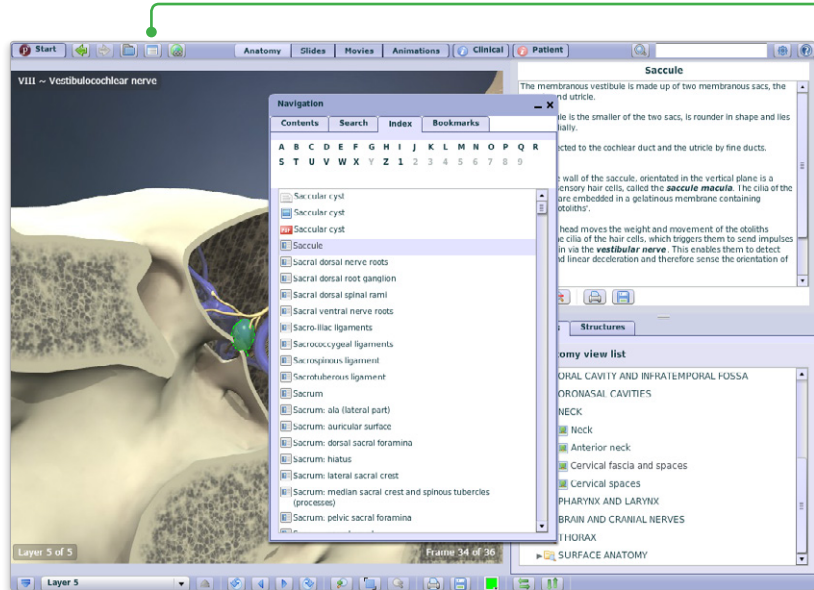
Start
Anatomy
Slides
Movies
Animations
Clinical
Patient

VIII ~ Vestibulocochlear nerve

Navigation

Contents
Search
Index
Bookmarks

A B C D E F G H I J K L M N O P Q R
S T U V W X Y Z 1 2 3 4 5 6 7 8 9

Saccular cyst
Saccular cyst
Saccular cyst
Saccule
Sacral dorsal nerve roots
Sacral dorsal root ganglion
Sacral dorsal spinal rami
Sacral ventral nerve roots
Sacro-iliac ligaments
Sacrococcygeal ligaments
Sacrospinous ligament
Sacrotuberous ligament
Sacrum
Sacrum: ala (lateral part)
Sacrum: auricular surface
Sacrum: dorsal sacral foramina
Sacrum: hiatus
Sacrum: lateral sacral crest
Sacrum: median sacral crest and spinous tubercles (processes)
Sacrum: pelvic sacral foramina

Saccule

The membranous vestibule is made up of two membranous sacs, the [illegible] utricle.

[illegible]le is the smaller of the two sacs, is rounder in shape and lies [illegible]ially.

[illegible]cted to the cochlear duct and the utricle by fine ducts.

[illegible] wall of the saccule, orientated in the vertical plane is a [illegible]ensory hair cells, called the saccule macula. The cilia of the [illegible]are embedded in a gelatinous membrane containing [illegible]otoliths'.

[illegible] head moves the weight and movement of the otoliths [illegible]e cilia of the hair cells, which triggers them to send impulses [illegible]in via the vestibular nerve. This enables them to detect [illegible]d linear deceleration and therefore sense the orientation of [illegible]

Structures

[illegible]omy view list

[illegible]ORAL CAVITY AND INFRATEMPORAL FOSSA
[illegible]ORONASAL CAVITIES
NECK
Neck
Anterior neck
Cervical fascia and spaces
Cervical spaces
PHARYNX AND LARYNX
BRAIN AND CRANIAL NERVES
THORAX
SURFACE ANATOMY

Layer 5 of 5
Frame 34 of 36
Layer 5